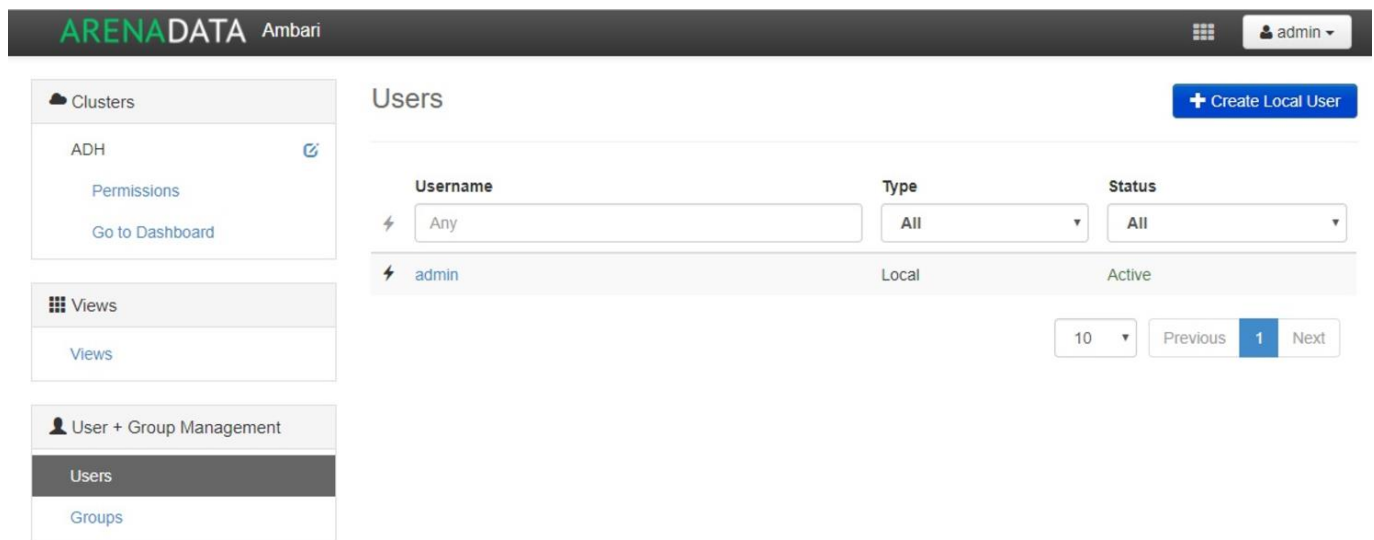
ARENADATA Ambari

admin

Clusters

ADH

Permissions

Go to Dashboard

Views

Views

User + Group Management

Users

Groups

Users

+ Create Local User

| | Username | Type | Status |
|---|---|---|---|
| | Any | All | All |
| | admin | Local | Active |

10

Previous 1 Next